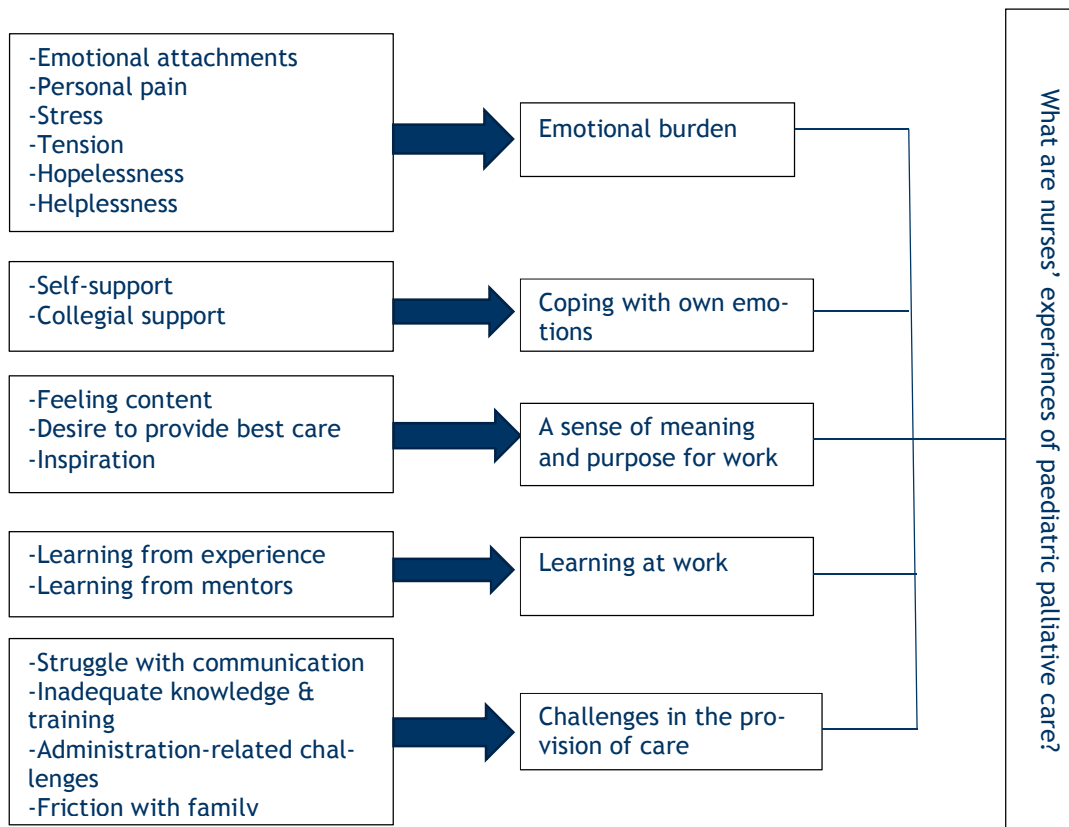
-Emotional attachments
-Personal pain
-Stress
-Tension
-Hopelessness
-Helplessness

Emotional burden

-Self-support
-Collegial support

Coping with own emotions

-Feeling content
-Desire to provide best care
-Inspiration

A sense of meaning and purpose for work

-Learning from experience
-Learning from mentors

Learning at work

-Struggle with communication
-Inadequate knowledge & training
-Administration-related challenges
-Friction with family

Challenges in the provision of care

What are nurses' experiences of paediatric palliative care?